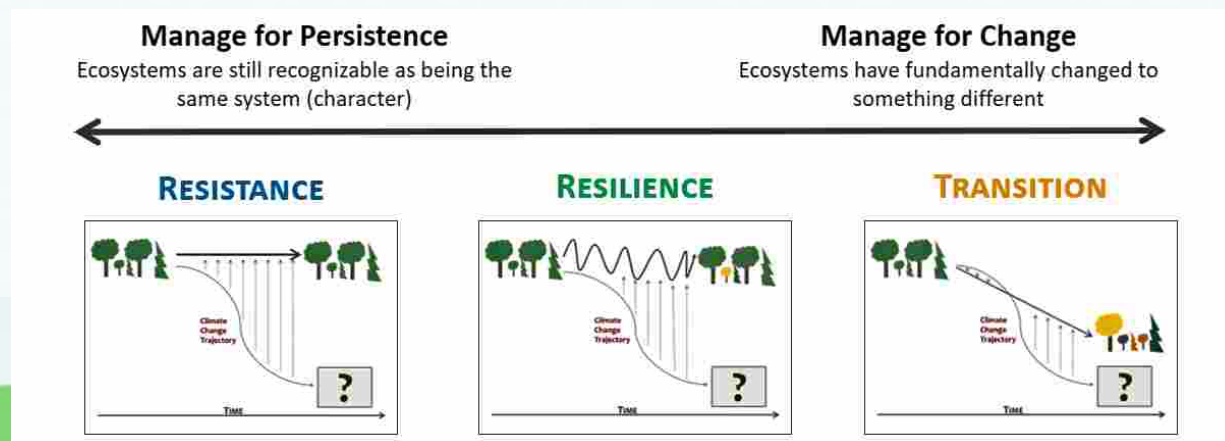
Manage for Persistence
Ecosystems are still recognizable as being the same system (character)

Manage for Change
Ecosystems have fundamentally changed to something different

RESISTANCE

Climate Change Trajectory

?

TIME

RESILIENCE

Climate Change Trajectory

?

TIME

TRANSITION

Climate Change Trajectory

?

TIME